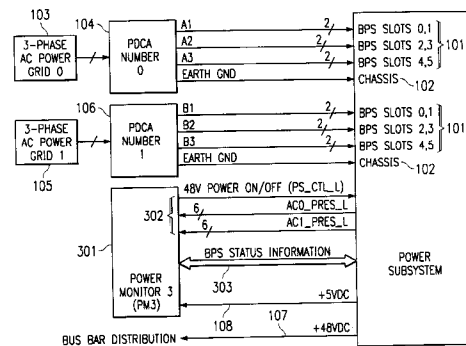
103
3-PHASE AC POWER GRID 0
104
PDCA NUMBER 0
A1
A2
A3
EARTH GND
2
2
2
BPS SLOTS 0,1
BPS SLOTS 2,3
BPS SLOTS 4,5
101
CHASSIS
102
106
3-PHASE AC POWER GRID 1
105
PDCA NUMBER 1
B1
B2
B3
EARTH GND
2
2
2
BPS SLOTS 0,1
BPS SLOTS 2,3
BPS SLOTS 4,5
101
CHASSIS
102
48V POWER ON/OFF (PS_CTL_L)
302
6
6
AC0_PRES_L
AC1_PRES_L
301
BPS STATUS INFORMATION
POWER MONITOR 3 (PM3)
303
+5VDC
POWER SUBSYSTEM
108
107
BUS BAR DISTRIBUTION
+48VDC